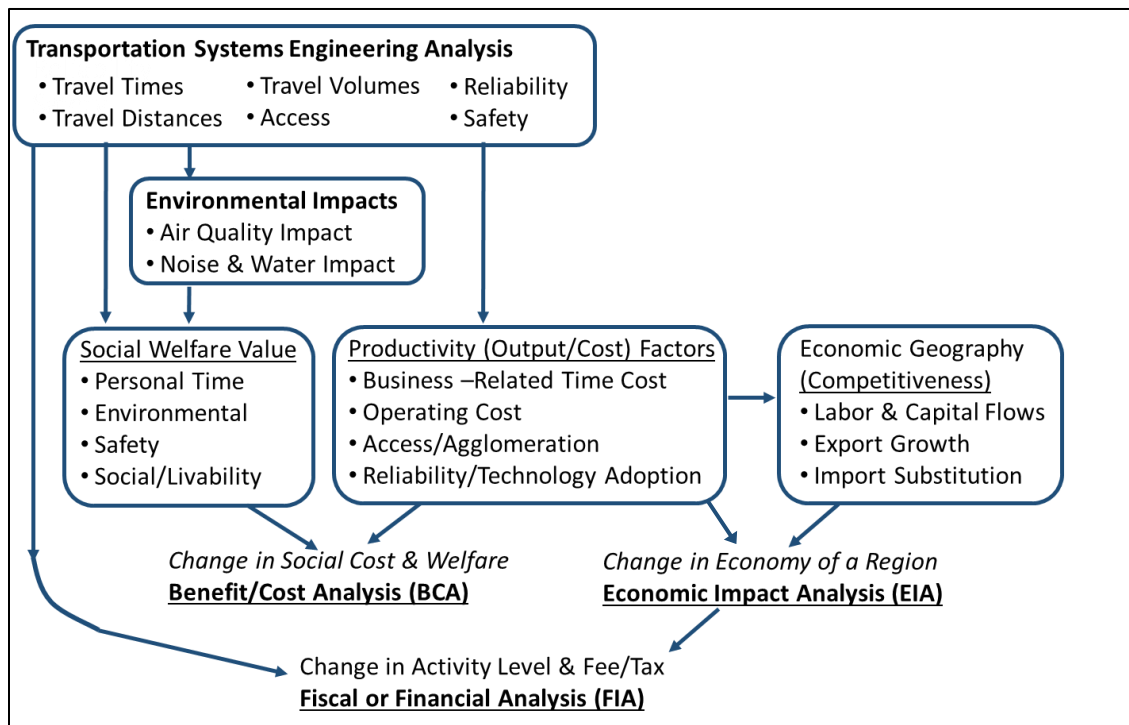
**Transportation Systems Engineering Analysis**
• Travel Times
• Travel Distances
• Travel Volumes
• Access
• Reliability
• Safety

**Environmental Impacts**
• Air Quality Impact
• Noise & Water Impact

Social Welfare Value
• Personal Time
• Environmental
• Safety
• Social/Livability

Productivity (Output/Cost) Factors
• Business –Related Time Cost
• Operating Cost
• Access/Agglomeration
• Reliability/Technology Adoption

Economic Geography (Competitiveness)
• Labor & Capital Flows
• Export Growth
• Import Substitution

*Change in Social Cost & Welfare*
**Benefit/Cost Analysis (BCA)**

*Change in Economy of a Region*
**Economic Impact Analysis (EIA)**

Change in Activity Level & Fee/Tax
**Fiscal or Financial Analysis (FIA)**